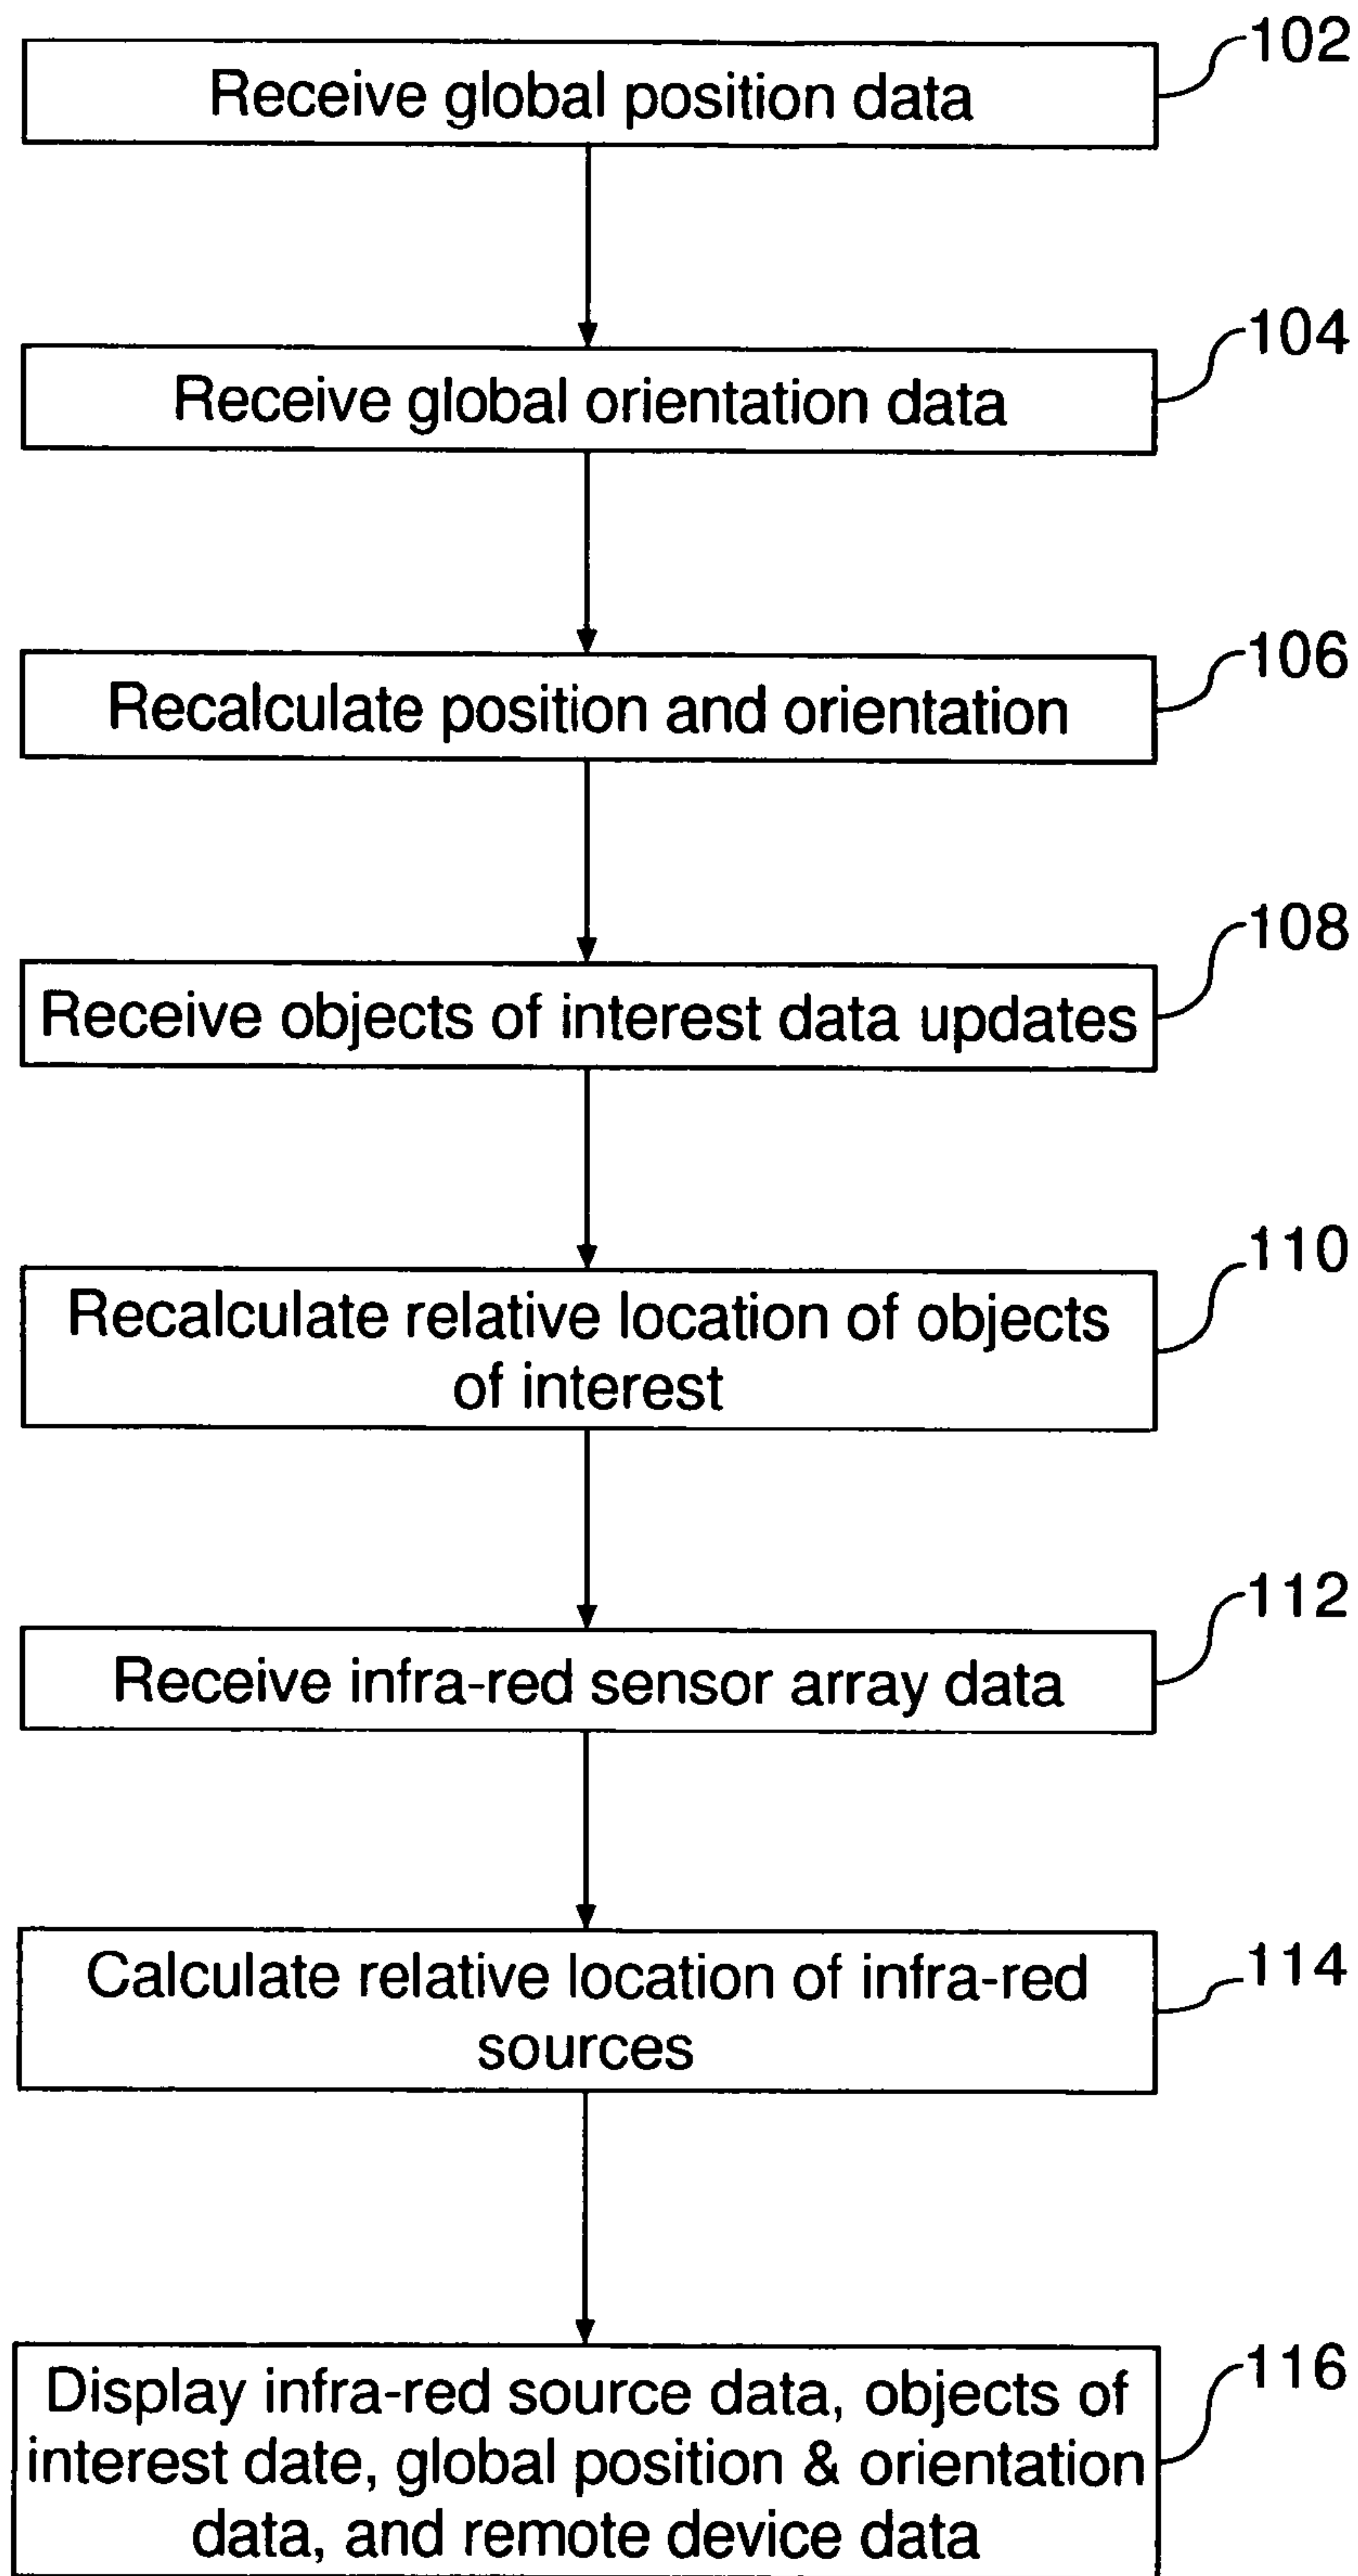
Receive global position data
102

Receive global orientation data
104

Recalculate position and orientation
106

Receive objects of interest data updates
108

Recalculate relative location of objects of interest
110

Receive infra-red sensor array data
112

Calculate relative location of infra-red sources
114

Display infra-red source data, objects of interest date, global position & orientation data, and remote device data
116